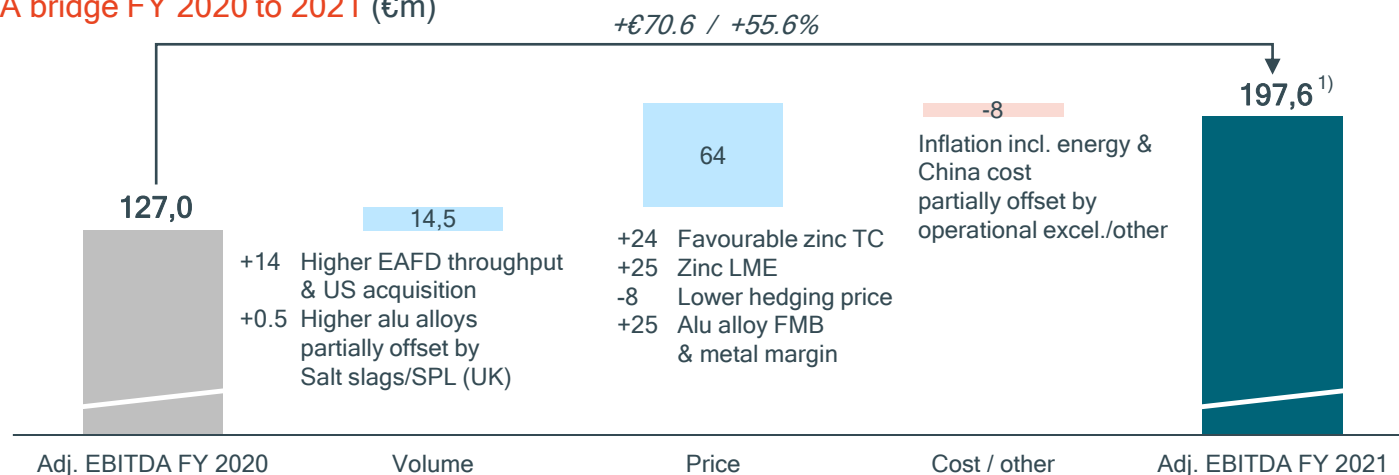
A bridge FY 2020 to 2021 (€m)

+€70.6 / +55.6%

127,0

14,5

+14 Higher EAFD throughput & US acquisition
+0.5 Higher alu alloys partially offset by Salt slags/SPL (UK)

64

+24 Favourable zinc TC
+25 Zinc LME
-8 Lower hedging price
+25 Alu alloy FMB & metal margin

-8

Inflation incl. energy & China cost partially offset by operational excel./other

$197,6^{1)}$

Adj. EBITDA FY 2020

Volume

Price

Cost / other

Adj. EBITDA FY 2021